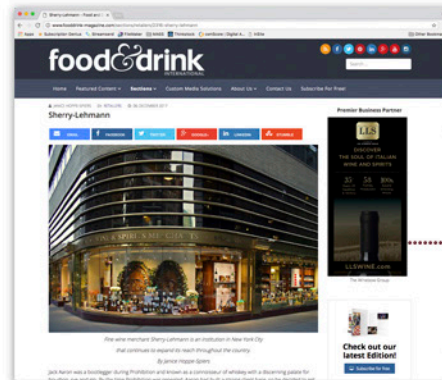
Sherry-Lehmann - Food an ×

www.fooddrink-magazine.com/sections/retailers/2246-sherry-lehmann

Apps Subscription Genius Dreamweek Thinkbox WASS Threebook nextScore: Digital A... HBSA Other Bookmarks

food&drink INTERNATIONAL

Search...

Home Featured Content Sections Custom Media Solutions About Us Contact Us Subscribe For Free!

JANICE HOPPE-SPIERS RETAILERS 08 DECEMBER 2017

Sherry-Lehmann

EMAIL FACEBOOK TWITTER GOOGLE+ LINKEDIN STUMBLE

SHERRY-LEHMANN

Fine wine merchant Sherry-Lehmann is an institution in New York City that continues to expand its reach throughout the country.

By Janice Hoppe-Spiers

Jack Aaron was a bootlegger during Prohibition and known as a connoisseur of whiskey with a discerning palate for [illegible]

Premier Business Partner

LLS

DISCOVER THE SOUL OF ITALIAN WINE AND SPIRITS

LLSWINE.com

The Winebow Group

Check out our latest Edition!

Subscribe for Free